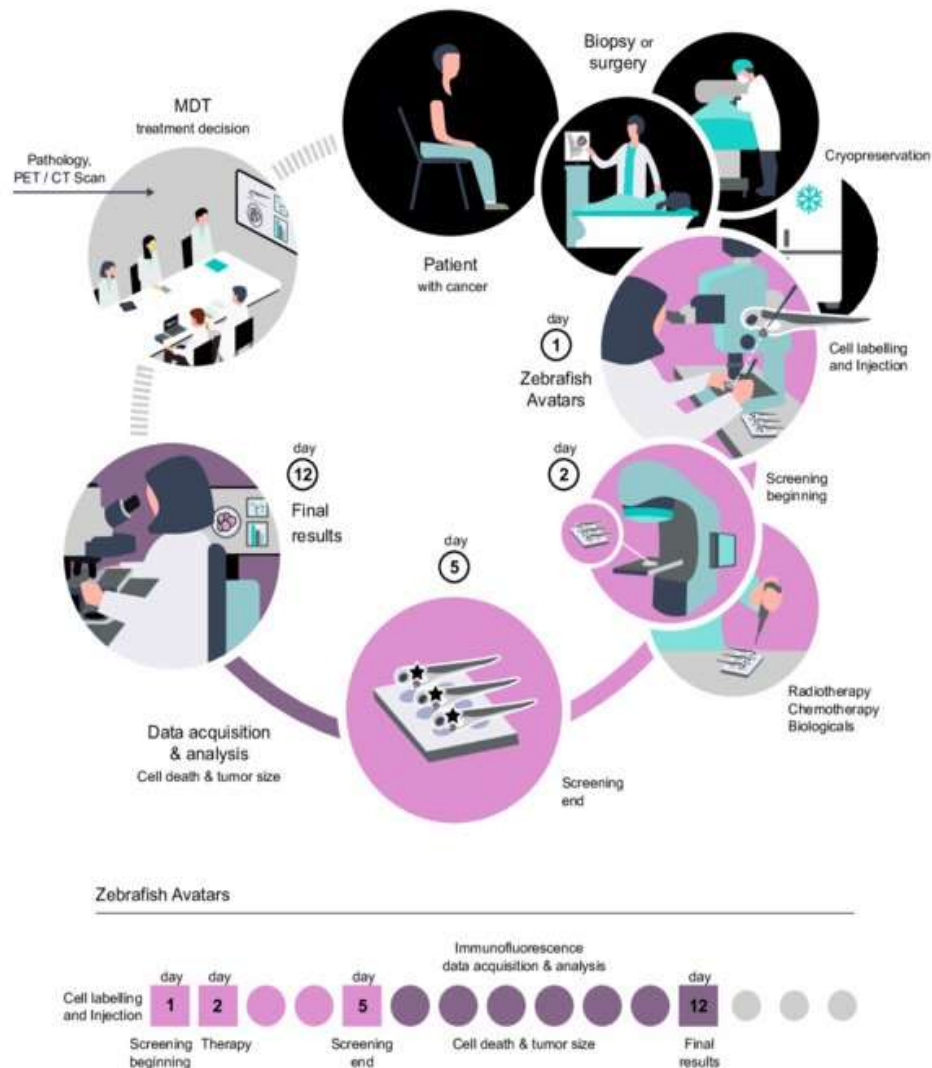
MDT
treatment decision

Pathology, PET / CT Scan

Patient
with cancer

Biopsy or surgery

Cryopreservation

day
1
Zebrafish Avatars

Cell labelling and Injection

day
2

Screening beginning

Radiotherapy
Chemotherapy
Biologicals

day
5

Screening end

day
12
Final results

Data acquisition & analysis
Cell death & tumor size

Zebrafish Avatars

Immunofluorescence data acquisition & analysis

Cell labelling and Injection

day 1

day 2

day 5

day 12

Screening beginning

Therapy

Screening end

Cell death & tumor size

Final results